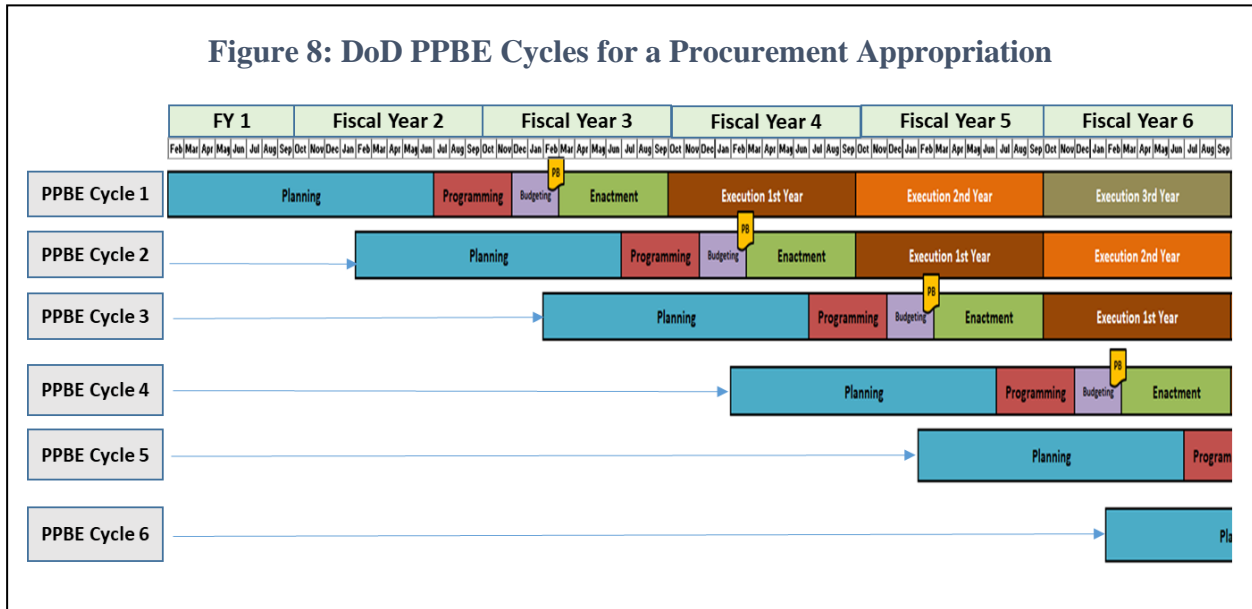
Figure 8: DoD PPBE Cycles for a Procurement Appropriation

| FY 1 | Fiscal Year 2 | Fiscal Year 3 | Fiscal Year 4 | Fiscal Year 5 | Fiscal Year 6 |
|---|---|---|---|---|---|

Feb Mar Apr May Jun Jul Aug Sep Oct Nov Dec Jan Feb Mar Apr May Jun Jul Aug Sep Oct Nov Dec Jan Feb Mar Apr May Jun Jul Aug Sep Oct Nov Dec Jan Feb Mar Apr May Jun Jul Aug Sep Oct Nov Dec Jan Feb Mar Apr May Jun Jul Aug Sep Oct Nov Dec Jan Feb Mar Apr May Jun Jul Aug Sep

PPBE Cycle 1
Planning Programming Budgeting PB Enactment Execution 1st Year Execution 2nd Year Execution 3rd Year

PPBE Cycle 2
Planning Programming Budgeting PB Enactment Execution 1st Year Execution 2nd Year

PPBE Cycle 3
Planning Programming Budgeting PB Enactment Execution 1st Year

PPBE Cycle 4
Planning Programming Budgeting PB Enactment

PPBE Cycle 5
Planning Program

PPBE Cycle 6
Pla